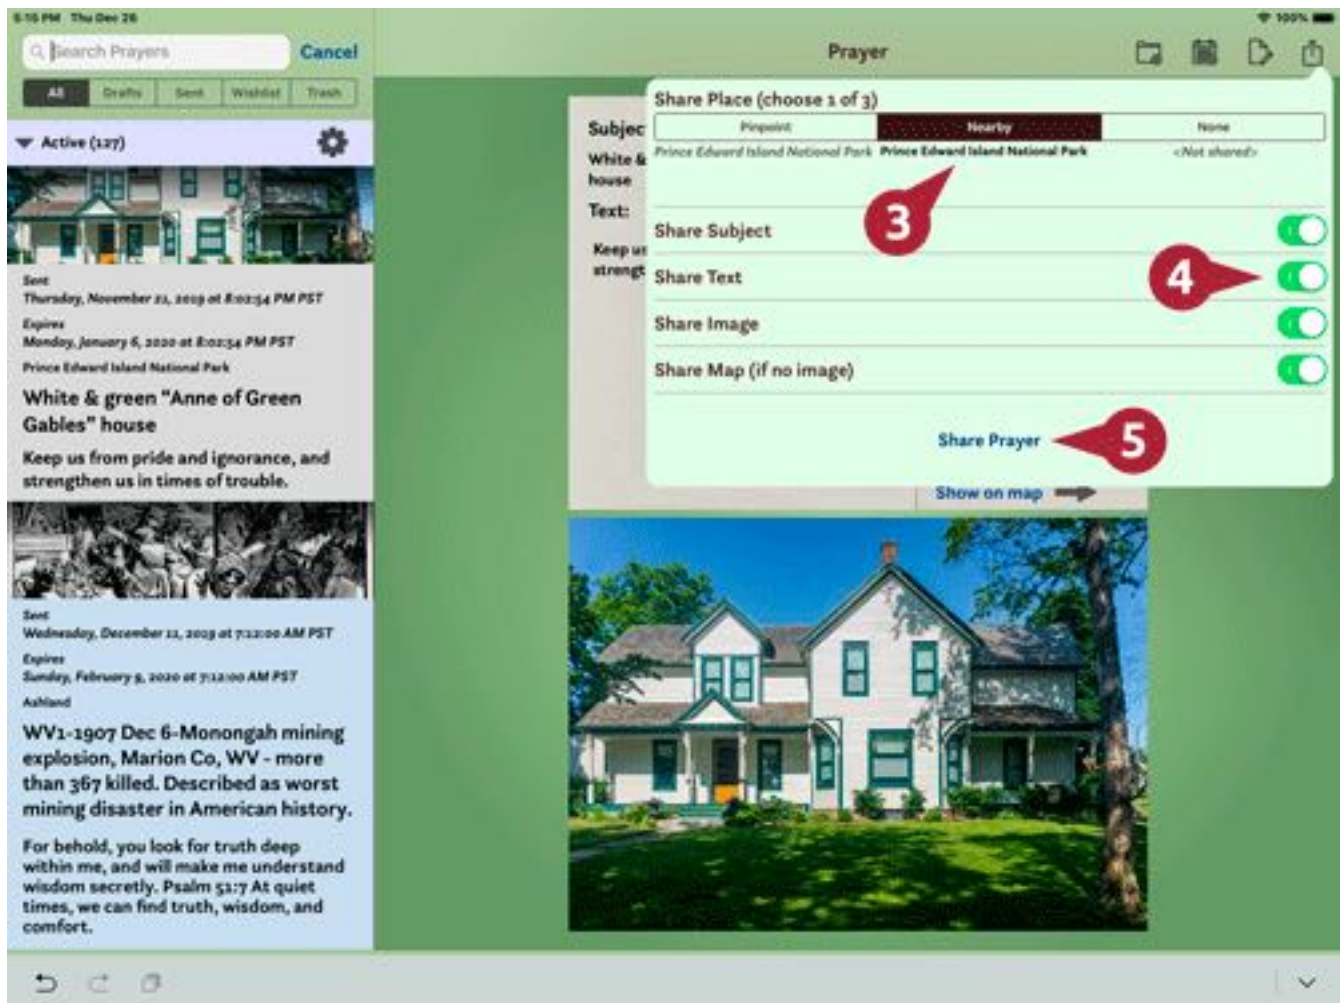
5:15 PM Thu Dec 26

100%

Search Prayers

Cancel

All | Drafts | Sent | Wishlist | Trash

Active (127)

Sent
Thursday, November 21, 2019 at 8:02:54 PM PST
Expires
Monday, January 6, 2020 at 8:02:54 PM PST
Prince Edward Island National Park

White & green "Anne of Green Gables" house

Keep us from pride and ignorance, and strengthen us in times of trouble.

Sent
Wednesday, December 11, 2019 at 7:12:00 AM PST
Expires
Sunday, February 9, 2020 at 7:12:00 AM PST
Ashland

WV1-1907 Dec 6-Monongah mining explosion, Marion Co, WV - more than 367 killed. Described as worst mining disaster in American history.

For behold, you look for truth deep within me, and will make me understand wisdom secretly. Psalm 51:7 At quiet times, we can find truth, wisdom, and comfort.

Prayer

Subjec
White &
house
Text:
Keep us
strengt

Share Place (choose 1 of 3)

| Pinpoint | Nearby | None |
|---|---|---|
| Prince Edward Island National Park | Prince Edward Island National Park | <Not shared> |

3

Share Subject

Share Text

4

Share Image

Share Map (if no image)

Share Prayer

5

Show on map